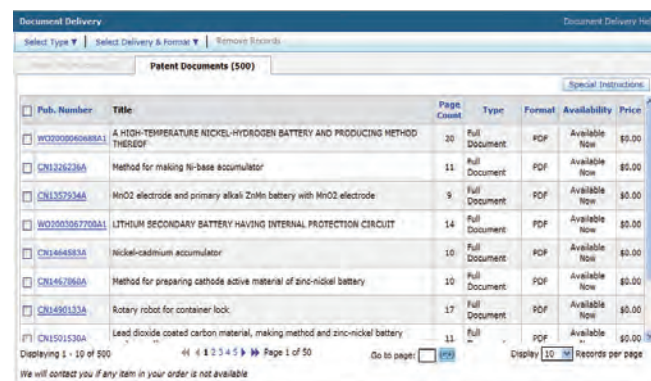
Document Delivery

Document Delivery Hel

Select Type ▼ | Select Delivery & Format ▼ | Remove Records

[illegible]

Patent Documents (500)

Special Instructions

| Pub. Number | Title | Page Count | Type | Format | Availability | Price |
|---|---|---|---|---|---|---|
| WO2000060688A1 | A HIGH-TEMPERATURE NICKEL-HYDROGEN BATTERY AND PRODUCING METHOD THEREOF | 20 | Full Document | PDF | Available Now | $0.00 |
| CN1326236A | Method for making Ni-base accumulator | 11 | Full Document | PDF | Available Now | $0.00 |
| CN1357934A | MnO2 electrode and primary alkali ZnMn battery with MnO2 electrode | 9 | Full Document | PDF | Available Now | $0.00 |
| WO2003067700A1 | LITHIUM SECONDARY BATTERY HAVING INTERNAL PROTECTION CIRCUIT | 14 | Full Document | PDF | Available Now | $0.00 |
| CN1464583A | Nickel-cadmium accumulator | 10 | Full Document | PDF | Available Now | $0.00 |
| CN1467860A | Method for preparing cathode active material of zinc-nickel battery | 10 | Full Document | PDF | Available Now | $0.00 |
| CN1490133A | Rotary robot for container lock | 17 | Full Document | PDF | Available Now | $0.00 |
| CN1501530A | Lead dioxide coated carbon material, making method and zinc-nickel battery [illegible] | 11 | Full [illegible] | PDF | Available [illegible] | $0.00 |

Displaying 1 - 10 of 500

1 2 3 4 5 Page 1 of 50

Go to page:

Display 10 Records per page

We will contact you if any item in your order is not available